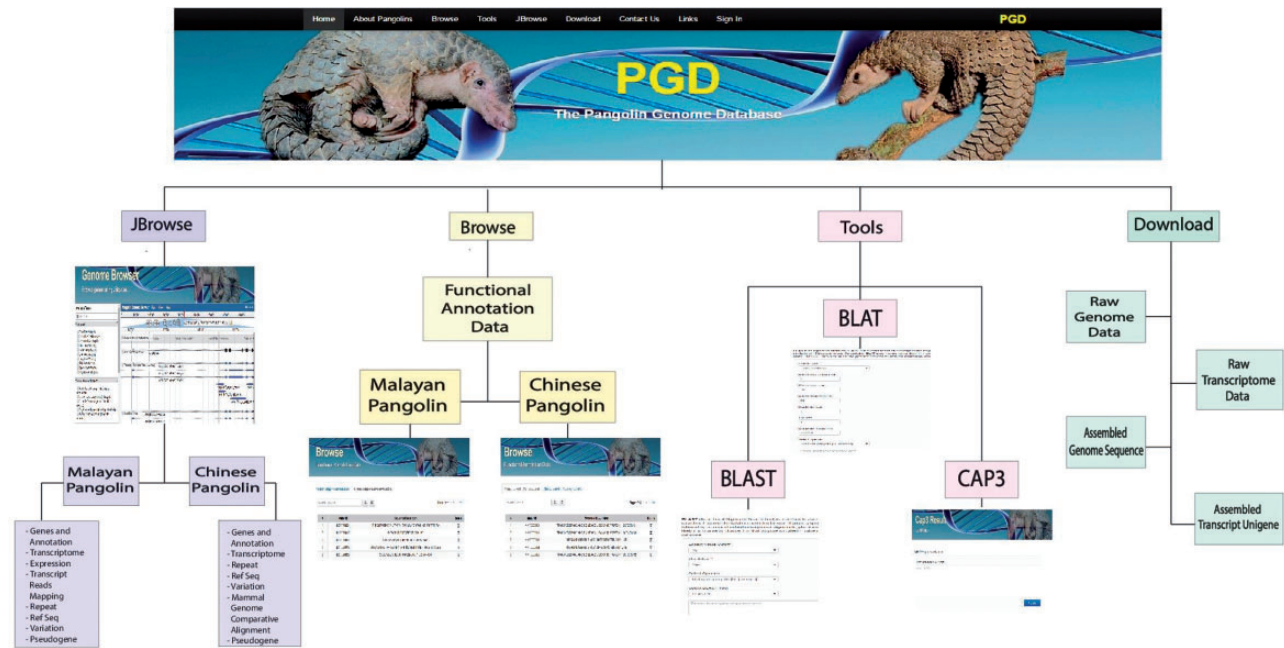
Home About Pangolins Browse Tools JBrowse Download Contact Us Links Sign In PGD

PGD
The Pangolin Genome Database

JBrowse

Genome Browser

Malayan Pangolin

- Genes and Annotation
- Transcriptome
- Expression
- Transcript Reads Mapping
- Repeat
- Ref Seq
- Variation
- Pseudogene

Chinese Pangolin

- Genes and Annotation
- Transcriptome
- Repeat
- Ref Seq
- Variation
- Mammal Genome Comparative Alignment
- Pseudogene

Browse

Functional Annotation Data

Malayan Pangolin

Chinese Pangolin

Browse

Browse

Tools

BLAT

BLAST

CAP3

Download

Raw Genome Data

Raw Transcriptome Data

Assembled Genome Sequence

Assembled Transcript Unigene